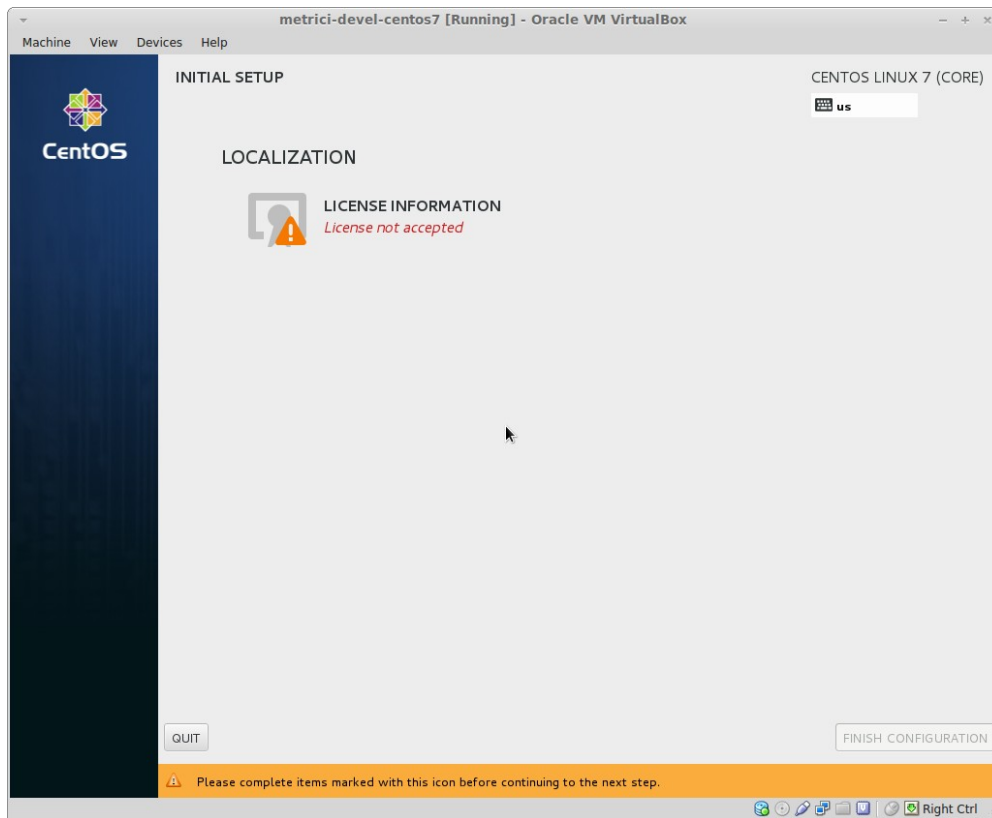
metrici-devel-centos7 [Running] - Oracle VM VirtualBox

Machine View Devices Help

CentOS

INITIAL SETUP

CENTOS LINUX 7 (CORE)

us

LOCALIZATION

LICENSE INFORMATION
License not accepted

QUIT

FINISH CONFIGURATION

Please complete items marked with this icon before continuing to the next step.

Right Ctrl